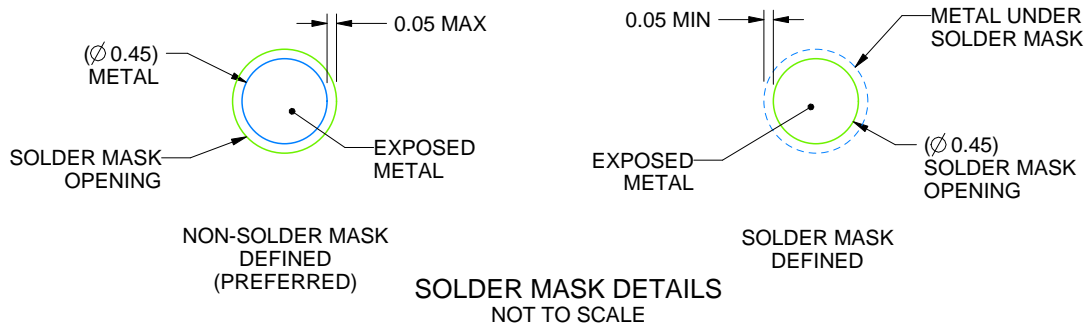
0.05 MAX

($\varnothing$ 0.45)
METAL

SOLDER MASK
OPENING

EXPOSED
METAL

NON-SOLDER MASK
DEFINED
(PREFERRED)

0.05 MIN

METAL UNDER
SOLDER MASK

EXPOSED
METAL

($\varnothing$ 0.45)
SOLDER MASK
OPENING

SOLDER MASK
DEFINED

SOLDER MASK DETAILS
NOT TO SCALE